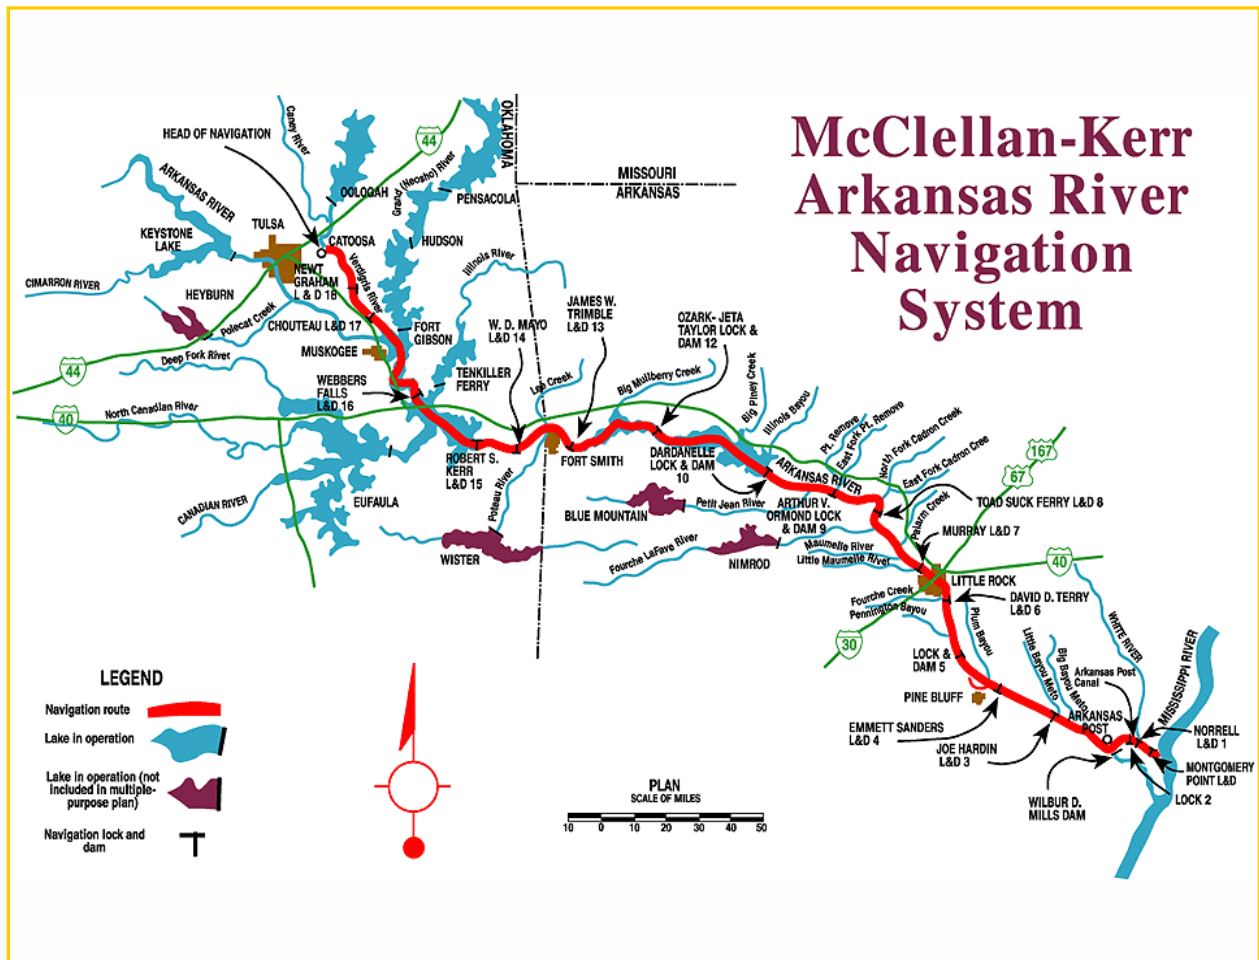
McClellan-Kerr Arkansas River Navigation System

HEAD OF NAVIGATION
Caney River
44
OKLAHOMA
MISSOURI
ARKANSAS
ARKANSAS RIVER
OOLOGAH
Grand (Neosho) River
PENSACOLA
TULSA
KEYSTONE LAKE
CATOOSA
HUDSON
CIMARRON RIVER
NEWT GRAHAM L & D 18
Verdigris River
Illinois River
HEYBURN
Polecat Creek
CHOUTEAU L&D 17
FORT GIBSON
JAMES W. TRIMBLE L&D 13
OZARK- JETA TAYLOR LOCK & DAM 12
W. D. MAYO L&D 14
MUSKOGEE
Deep Fork River
44
WEBBERS FALLS L&D 16
TENKILLER FERRY
Lee Creek
Big Mullberry Creek
Big Piney Creek
Illinois Bayou
North Canadian River
40
Pt. Remove
East Fork Pt. Remove
North Fork Cadron Creek
East Fork Cadron Cree
167
ROBERT S. KERR L&D 15
FORT SMITH
DARDANELLE LOCK & DAM 10
ARKANSAS RIVER
67
Poteau River
CANADIAN RIVER
EUFAULA
BLUE MOUNTAIN
Petit Jean River
ARTHUR V. ORMOND LOCK & DAM 9
TOAD SUCK FERRY L&D 8
Palarm Creek
MURRAY L&D 7
WISTER
Fourche LaFave River
NIMROD
Maumelle River
Little Maumelle River
40
LITTLE ROCK
Fourche Creek
Pennington Bayou
DAVID D. TERRY L&D 6
Plum Bayou
30
LOCK & DAM 5
Little Bayou Meto
Big Bayou Meto
WHITE RIVER
Arkansas Post Canal
MISSISSIPPI RIVER
PINE BLUFF
ARKANSAS POST
EMMETT SANDERS L&D 4
JOE HARDIN L&D 3
NORRELL L&D 1
MONTGOMERY POINT L&D
LOCK 2
WILBUR D. MILLS DAM

LEGEND
Navigation route
Lake in operation
Lake in operation (not included in multiple-purpose plan)
Navigation lock and dam

PLAN
SCALE OF MILES
10 0 10 20 30 40 50